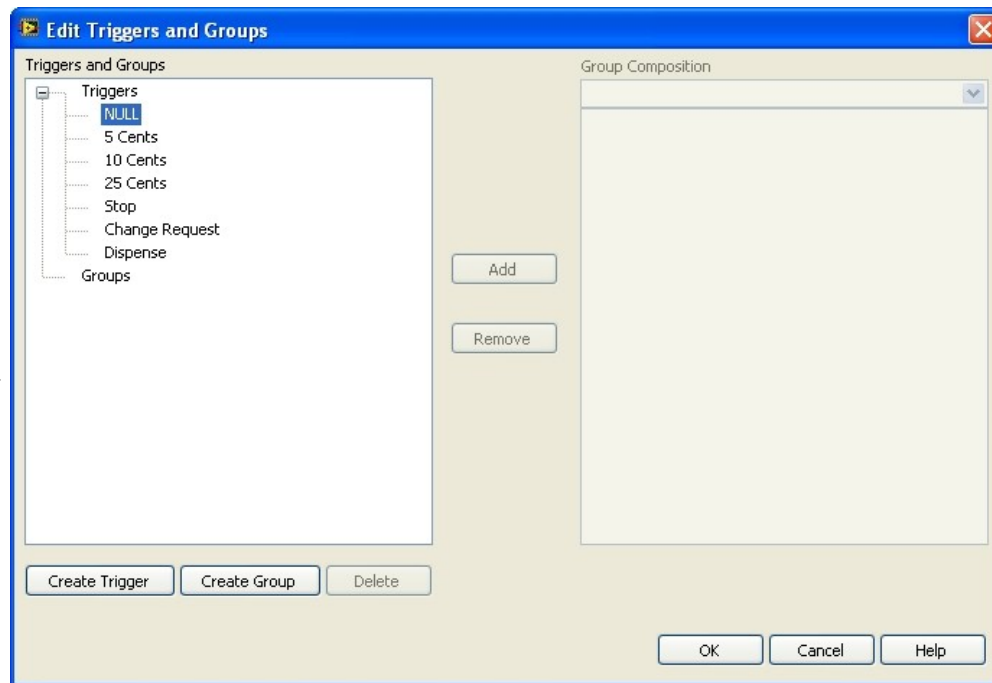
Edit Triggers and Groups

Triggers and Groups

Triggers
NULL
5 Cents
10 Cents
25 Cents
Stop
Change Request
Dispense
Groups

Add

Remove

Group Composition

Create Trigger
Create Group
Delete

OK
Cancel
Help